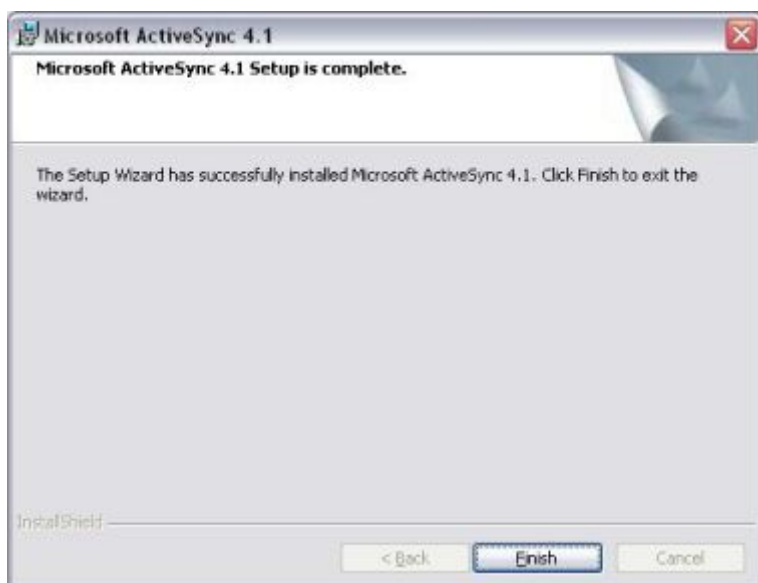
Microsoft ActiveSync 4.1

Microsoft ActiveSync 4.1 Setup is complete.

The Setup Wizard has successfully installed Microsoft ActiveSync 4.1. Click Finish to exit the wizard.

InstallShield

< Back

Finish

Cancel